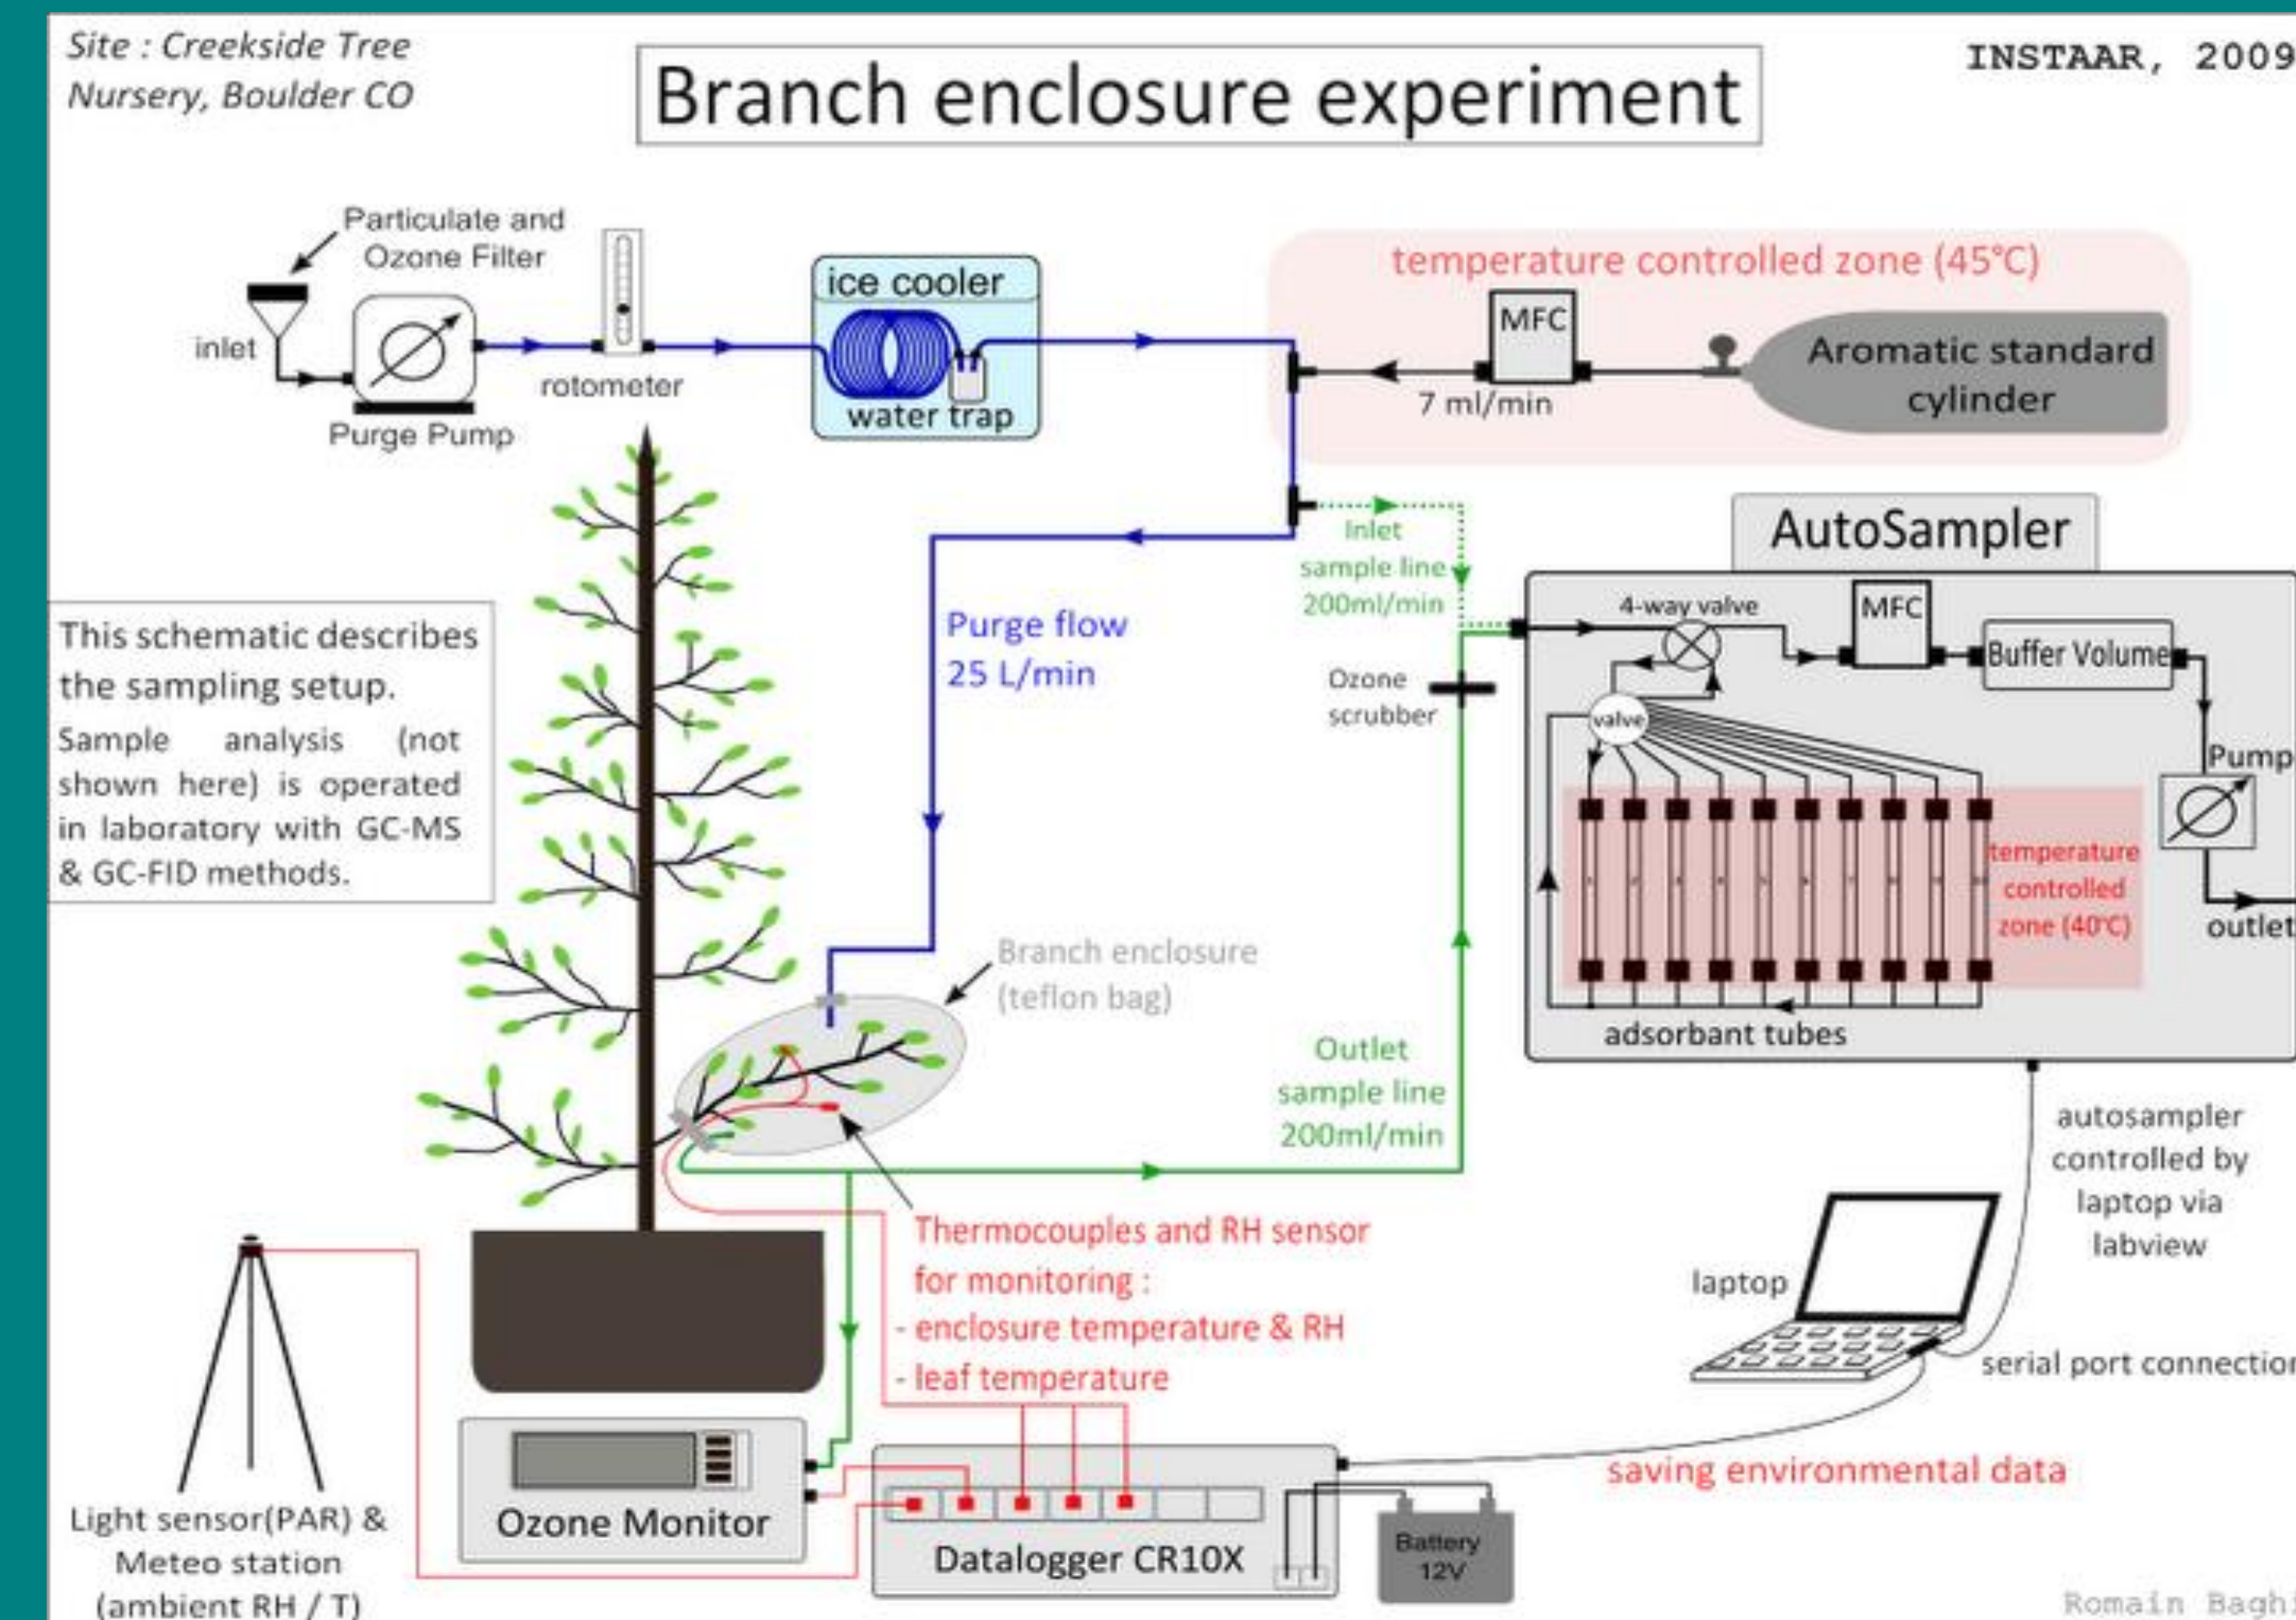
Site : Creekside Tree Nursery, Boulder CO

Branch enclosure experiment

INSTAAR, 2009

Particulate and Ozone Filter

inlet

Purge Pump

rotometer

ice cooler

water trap

temperature controlled zone (45°C)

MFC

7 ml/min

Aromatic standard cylinder

AutoSampler

Inlet sample line 200ml/min

4-way valve

MFC

Buffer Volume

Pump

valve

temperature controlled zone (40°C)

outlet

adsorbant tubes

This schematic describes the sampling setup.

Sample analysis (not shown here) is operated in laboratory with GC-MS & GC-FID methods.

Purge flow 25 L/min

Ozone scrubber

Branch enclosure (teflon bag)

Outlet sample line 200ml/min

autosampler controlled by laptop via labview

Thermocouples and RH sensor for monitoring :
- enclosure temperature & RH
- leaf temperature

laptop

serial port connectio

saving environmental data

Light sensor(PAR) & Meteo station (ambient RH / T)

Ozone Monitor

Datalogger CR10X

Battery 12V

Romain Bagh